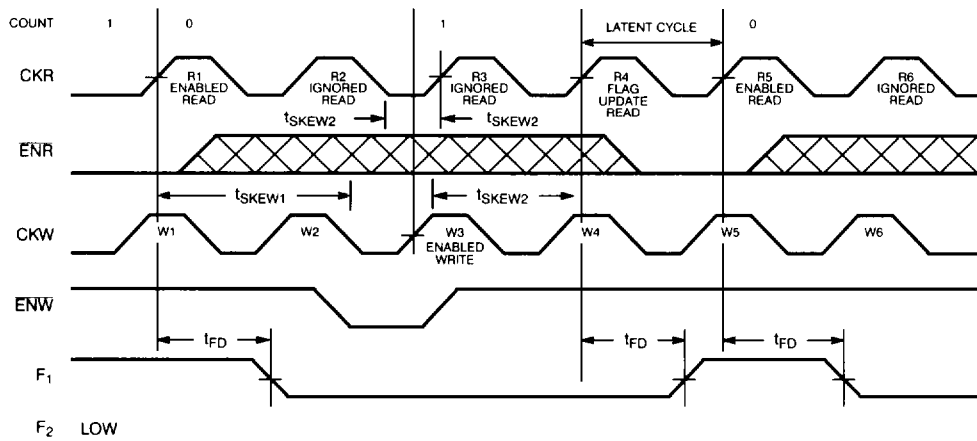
COUNT 1 0 1 LATENT CYCLE 0

CKR

R1 ENABLED READ

R2 IGNORED READ

R3 IGNORED READ

R4 FLAG UPDATE READ

R5 ENABLED READ

R6 IGNORED READ

$t_{SKEW2}$

$t_{SKEW2}$

$\overline{ENR}$

$t_{SKEW1}$

$t_{SKEW2}$

CKW

W1

W2

W3 ENABLED WRITE

W4

W5

W6

$\overline{ENW}$

$t_{FD}$

$t_{FD}$

$t_{FD}$

$F_1$

$F_2$ LOW